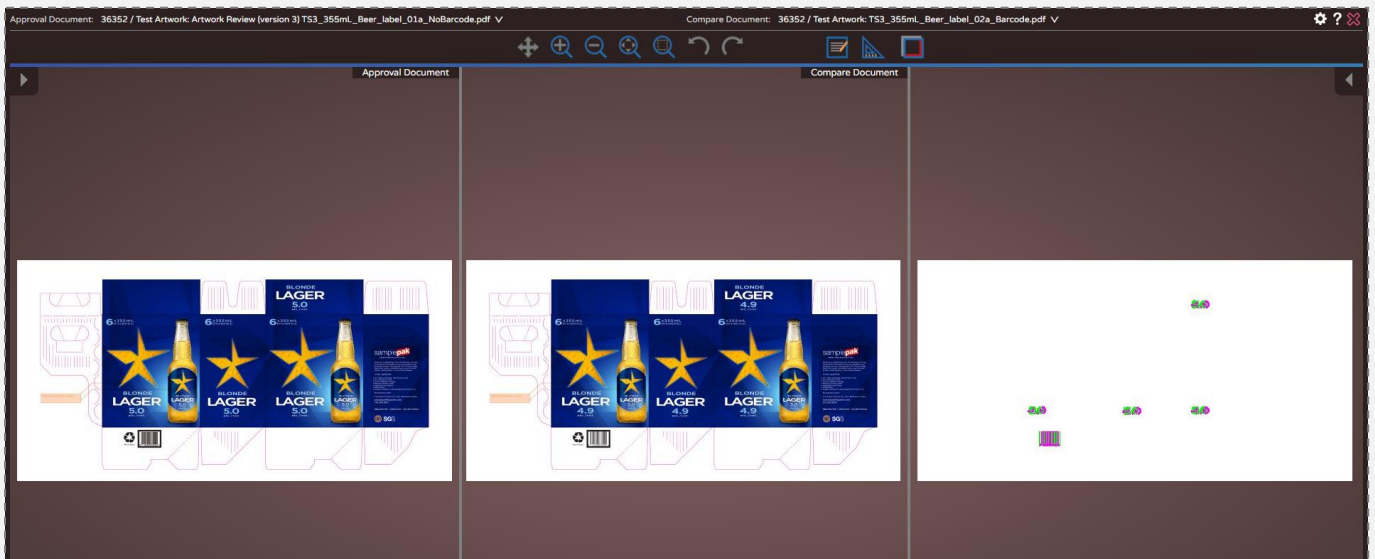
Approval Document: 36352 / Test Artwork: Artwork Review (version 3) TS3_355mL._Beer_label_01a_NoBarcode.pdf V

Compare Document: 36352 / Test Artwork: TS3_355mL._Beer_label_02a_Barcode.pdf V

Approval Document

Compare Document

BLONDE LAGER 5.0

6 x 355mL

BLONDE LAGER 5.0

BLONDE LAGER 5.0

BLONDE LAGER 5.0

samplepak

SGS

BLONDE LAGER 4.9

6 x 355mL

BLONDE LAGER 4.9

BLONDE LAGER 4.9

BLONDE LAGER 4.9

samplepak

SGS